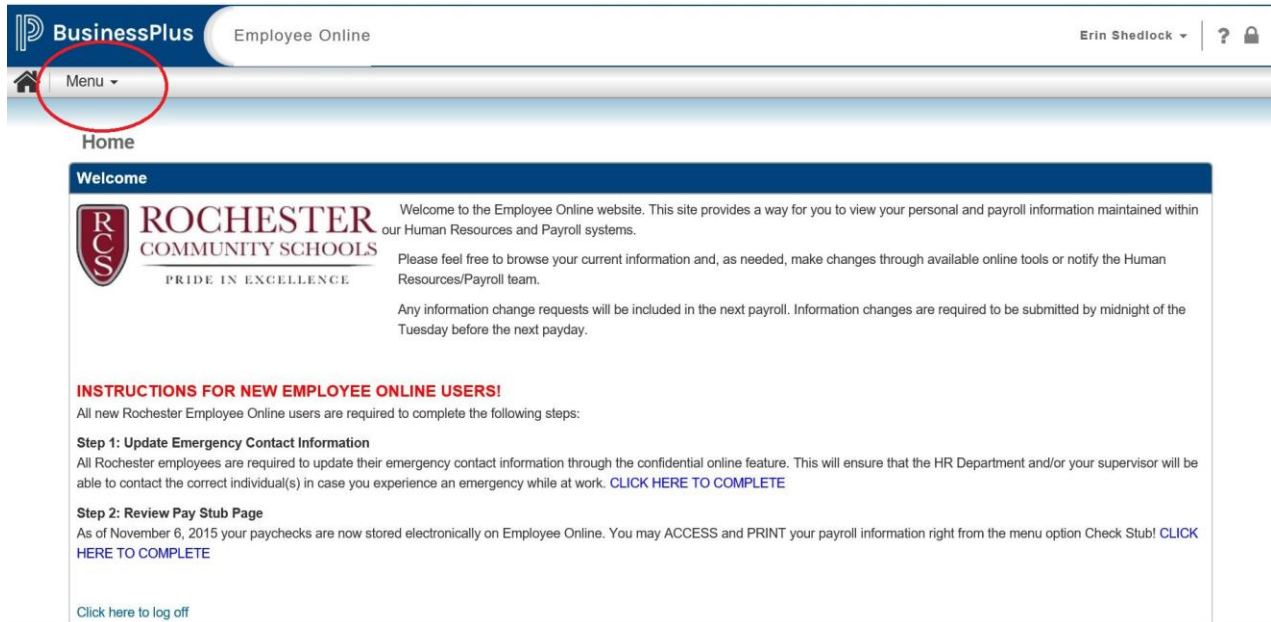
BusinessPlus Employee Online

Erin Shedlock ▾ ? 

Menu ▾

Home

Welcome

RCS ROCHESTER COMMUNITY SCHOOLS PRIDE IN EXCELLENCE

Welcome to the Employee Online website. This site provides a way for you to view your personal and payroll information maintained within our Human Resources and Payroll systems.

Please feel free to browse your current information and, as needed, make changes through available online tools or notify the Human Resources/Payroll team.

Any information change requests will be included in the next payroll. Information changes are required to be submitted by midnight of the Tuesday before the next payday.

INSTRUCTIONS FOR NEW EMPLOYEE ONLINE USERS!

All new Rochester Employee Online users are required to complete the following steps:

Step 1: Update Emergency Contact Information

All Rochester employees are required to update their emergency contact information through the confidential online feature. This will ensure that the HR Department and/or your supervisor will be able to contact the correct individual(s) in case you experience an emergency while at work. CLICK HERE TO COMPLETE

Step 2: Review Pay Stub Page

As of November 6, 2015 your paychecks are now stored electronically on Employee Online. You may ACCESS and PRINT your payroll information right from the menu option Check Stub! CLICK HERE TO COMPLETE

Click here to log off